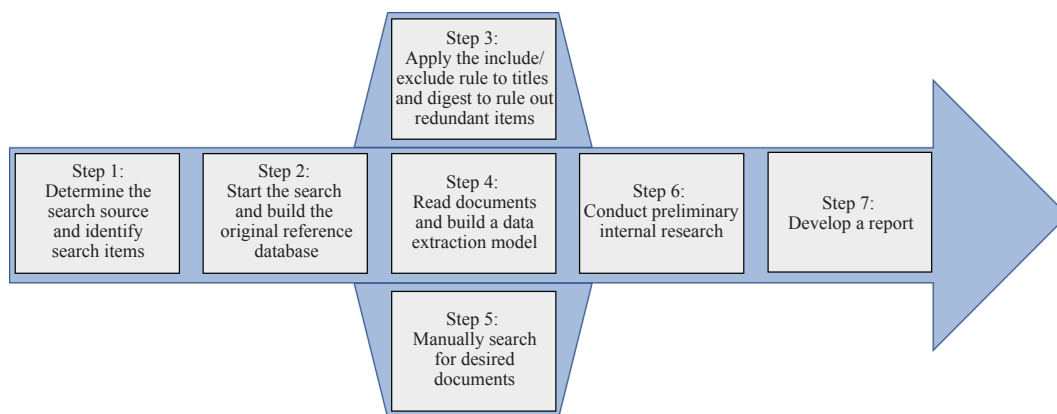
Step 1:
Determine the search source and identify search items

Step 2:
Start the search and build the original reference database

Step 3:
Apply the include/ exclude rule to titles and digest to rule out redundant items

Step 4:
Read documents and build a data extraction model

Step 5:
Manually search for desired documents

Step 6:
Conduct preliminary internal research

Step 7:
Develop a report